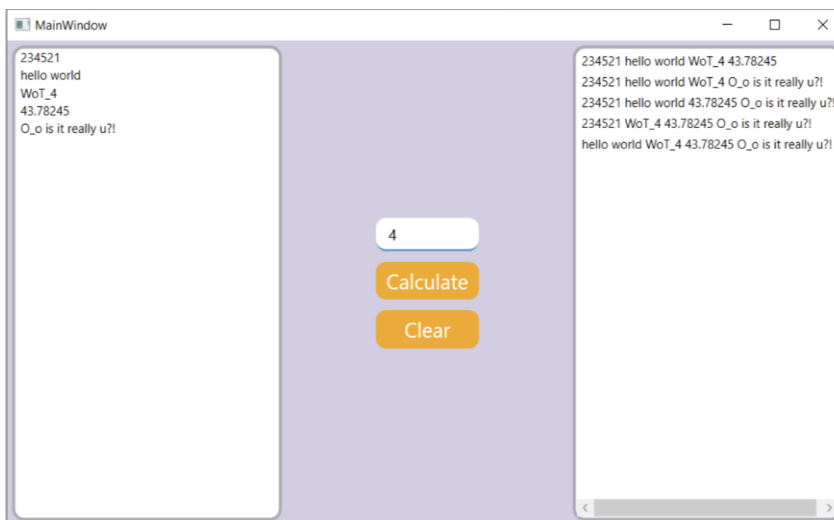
MainWindow

234521
hello world
WoT_4
43.78245
O_o is it really u?!

4

Calculate

Clear

234521 hello world WoT_4 43.78245
234521 hello world WoT_4 O_o is it really u?!
234521 hello world 43.78245 O_o is it really u?!
234521 WoT_4 43.78245 O_o is it really u?!
hello world WoT_4 43.78245 O_o is it really u?!